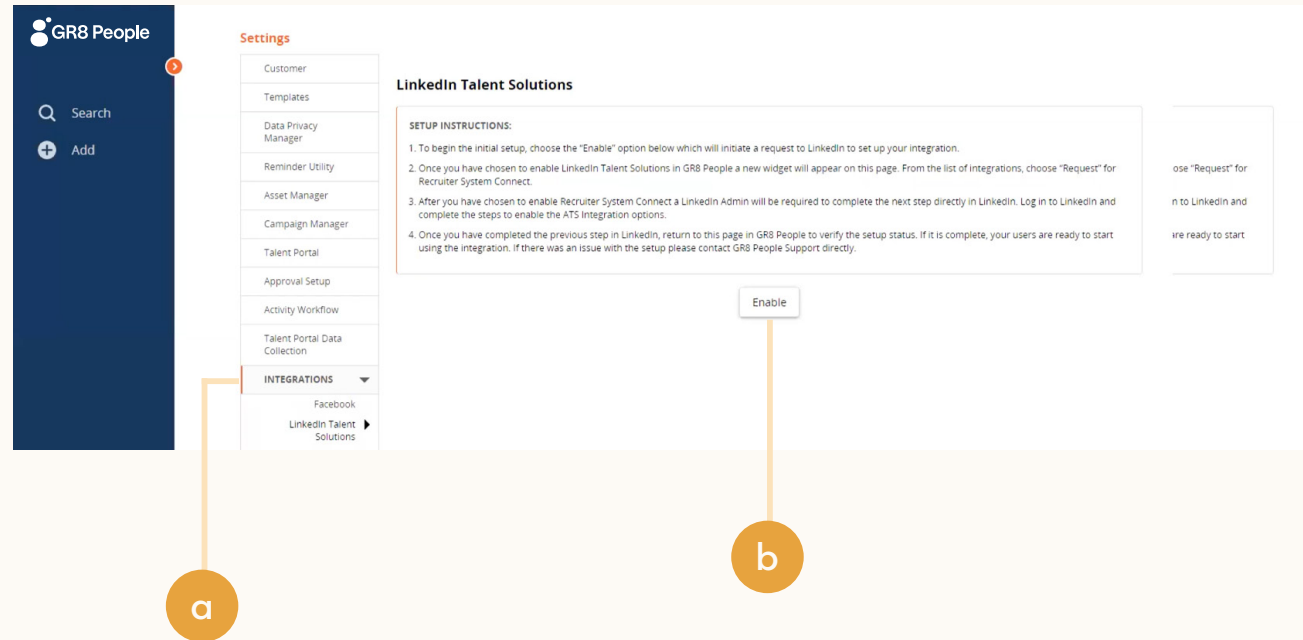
GR8 People

Search

Add

Settings

Customer
Templates
Data Privacy Manager
Reminder Utility
Asset Manager
Campaign Manager
Talent Portal
Approval Setup
Activity Workflow
Talent Portal Data Collection
INTEGRATIONS
Facebook
LinkedIn Talent Solutions

LinkedIn Talent Solutions

SETUP INSTRUCTIONS:

1. To begin the initial setup, choose the "Enable" option below which will initiate a request to LinkedIn to set up your integration.

2. Once you have chosen to enable LinkedIn Talent Solutions in GR8 People a new widget will appear on this page. From the list of integrations, choose "Request" for Recruiter System Connect.

3. After you have chosen to enable Recruiter System Connect a LinkedIn Admin will be required to complete the next step directly in LinkedIn. Log in to LinkedIn and complete the steps to enable the ATS Integration options.

4. Once you have completed the previous step in LinkedIn, return to this page in GR8 People to verify the setup status. If it is complete, your users are ready to start using the integration. If there was an issue with the setup please contact GR8 People Support directly.

ose "Request" for

n to LinkedIn and

are ready to start

Enable

a

b